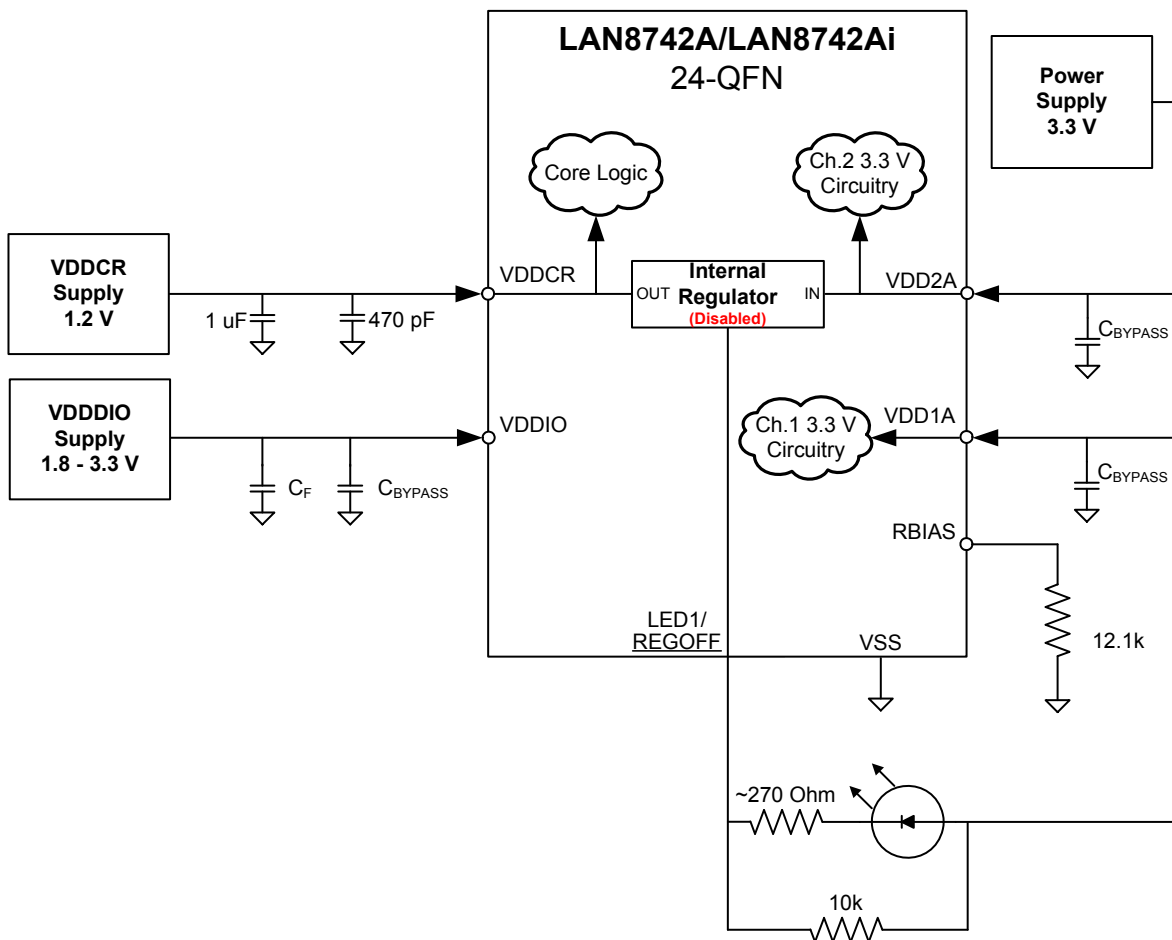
LAN8742A/LAN8742Ai
24-QFN

Power Supply 3.3 V

Core Logic

Ch.2 3.3 V Circuitry

VDDCR Supply 1.2 V

1 uF

470 pF

VDDCR

OUT

Internal Regulator
(Disabled)

IN

VDD2A

$C_{BYPASS}$

VDDDIO Supply 1.8 - 3.3 V

VDDIO

$C_F$

$C_{BYPASS}$

Ch.1 3.3 V Circuitry

VDD1A

$C_{BYPASS}$

RBIAS

12.1k

LED1/
REGOFF

VSS

~270 Ohm

10k